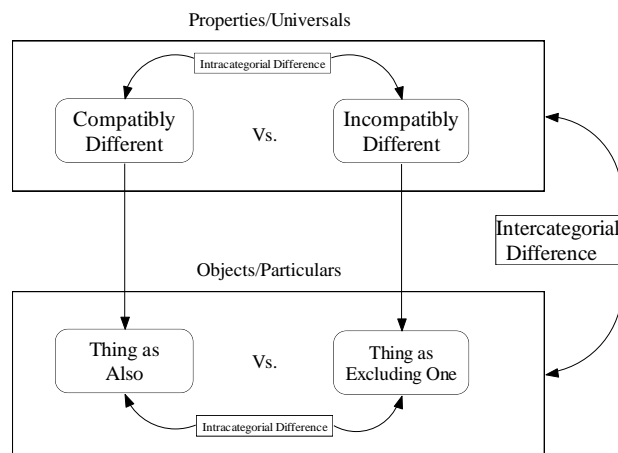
Properties/Universals

Intracategorial Difference

Compatibly Different

Vs.

Incompatibly Different

Intercategorial Difference

Objects/Particulars

Thing as Also

Vs.

Thing as Excluding One

Intracategorial Difference